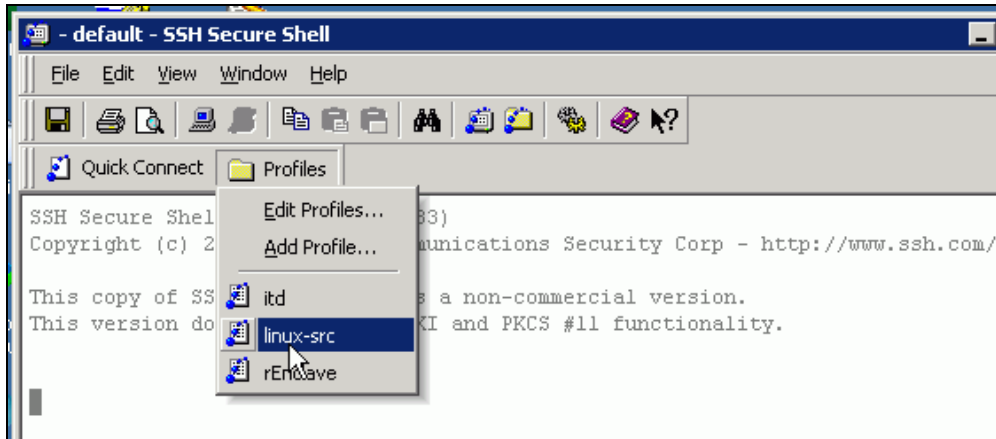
- default - SSH Secure Shell

File Edit View Window Help

Quick Connect Profiles

Edit Profiles...
Add Profile...
itd
linux-src
rEn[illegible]ave

SSH Secure Shel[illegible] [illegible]33)
Copyright (c) 2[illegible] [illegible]unications Security Corp - http://www.ssh.com/

This copy of SS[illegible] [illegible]s a non-commercial version.
This version do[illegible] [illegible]KI and PKCS #11 functionality.